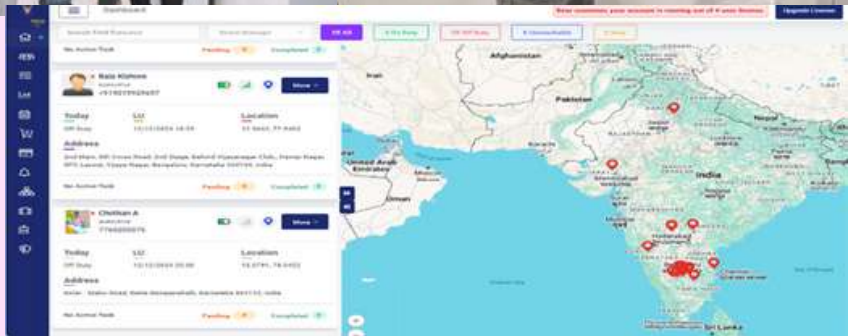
Dashboard

Search Field Executive

Dear customer, your account is running out of 0 user license

Upgrade License

All 48

0 On Duty

19 Off Duty

0 Unreachable

No Active Task

Pending 0

Completed 0

Raja Kishore

Executive

+919019928687

More

Today

Off Duty

LU

12/12/2024 16:59

Location

13.0665, 77.6462

Address

2nd Main, 9th Cross Road, 2nd Stage, Behind Vijayanagar Club, Hampi Nagar, RPC Layout, Vijaya Nagar, Bengaluru, Karnataka 560104, India

No Active Task

Pending 0

Completed 0

Chethan A

Executive

7760000076

More

Today

Off Duty

LU

12/12/2024 20:06

Location

13.0791, 78.0432

Address

Kolar - Malur Road, Kolar Benjaranahalli, Karnataka 563133, India

No Active Task

Pending 0

Completed 0

Iran

Afghanistan

Pakistan

Nepal

India

Oman

United Arab Emirates

Sri Lanka